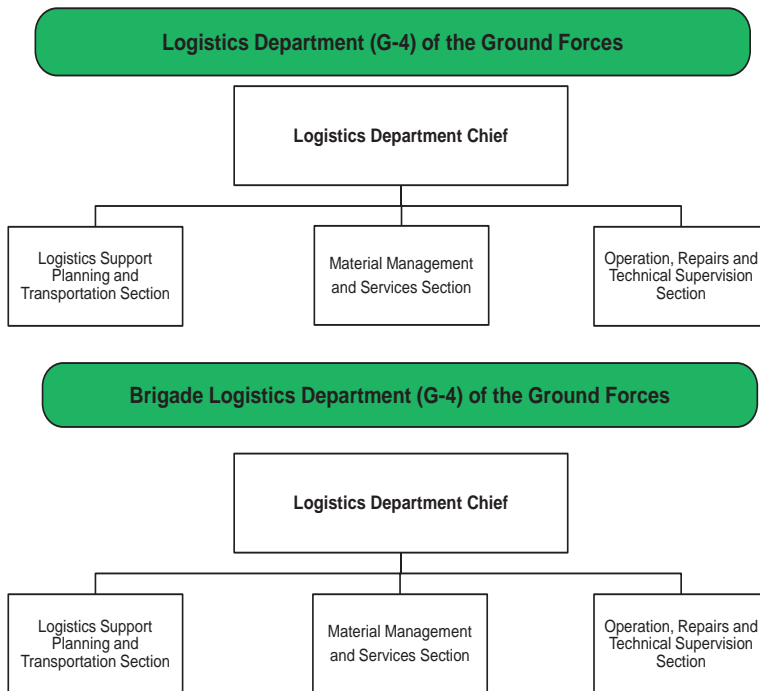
Logistics Department (G-4) of the Ground Forces

Logistics Department Chief

Logistics Support Planning and Transportation Section

Material Management and Services Section

Operation, Repairs and Technical Supervision Section

Brigade Logistics Department (G-4) of the Ground Forces

Logistics Department Chief

Logistics Support Planning and Transportation Section

Material Management and Services Section

Operation, Repairs and Technical Supervision Section